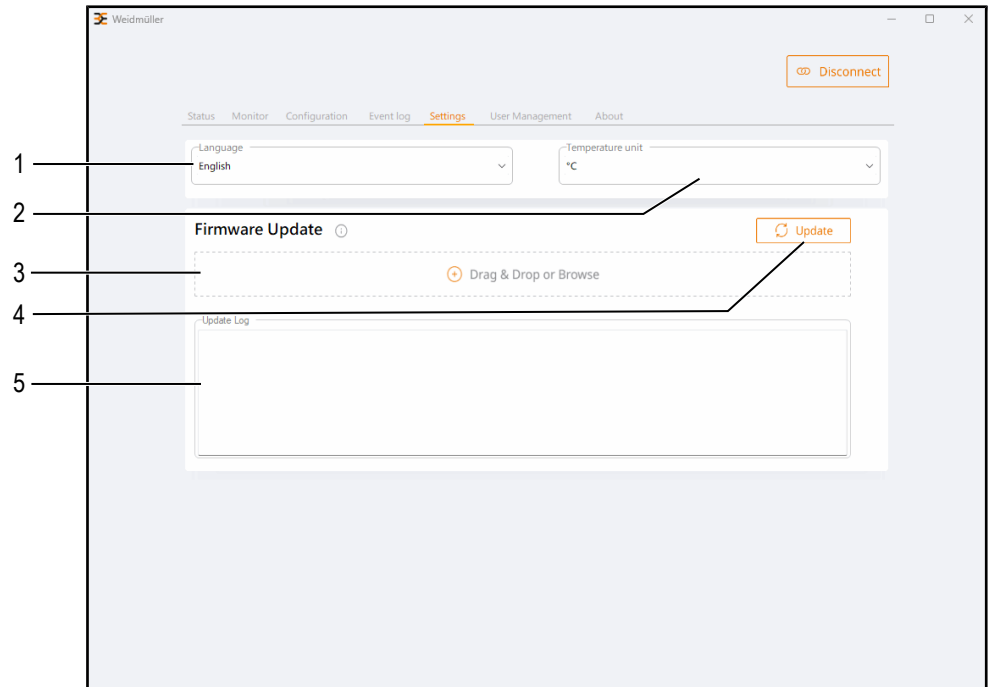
Weidmüller

Disconnect

Status Monitor Configuration Event log Settings User Management About

1

Language
English

Temperature unit
°C

2

Firmware Update

Update

3

Drag & Drop or Browse

4

Update Log

5